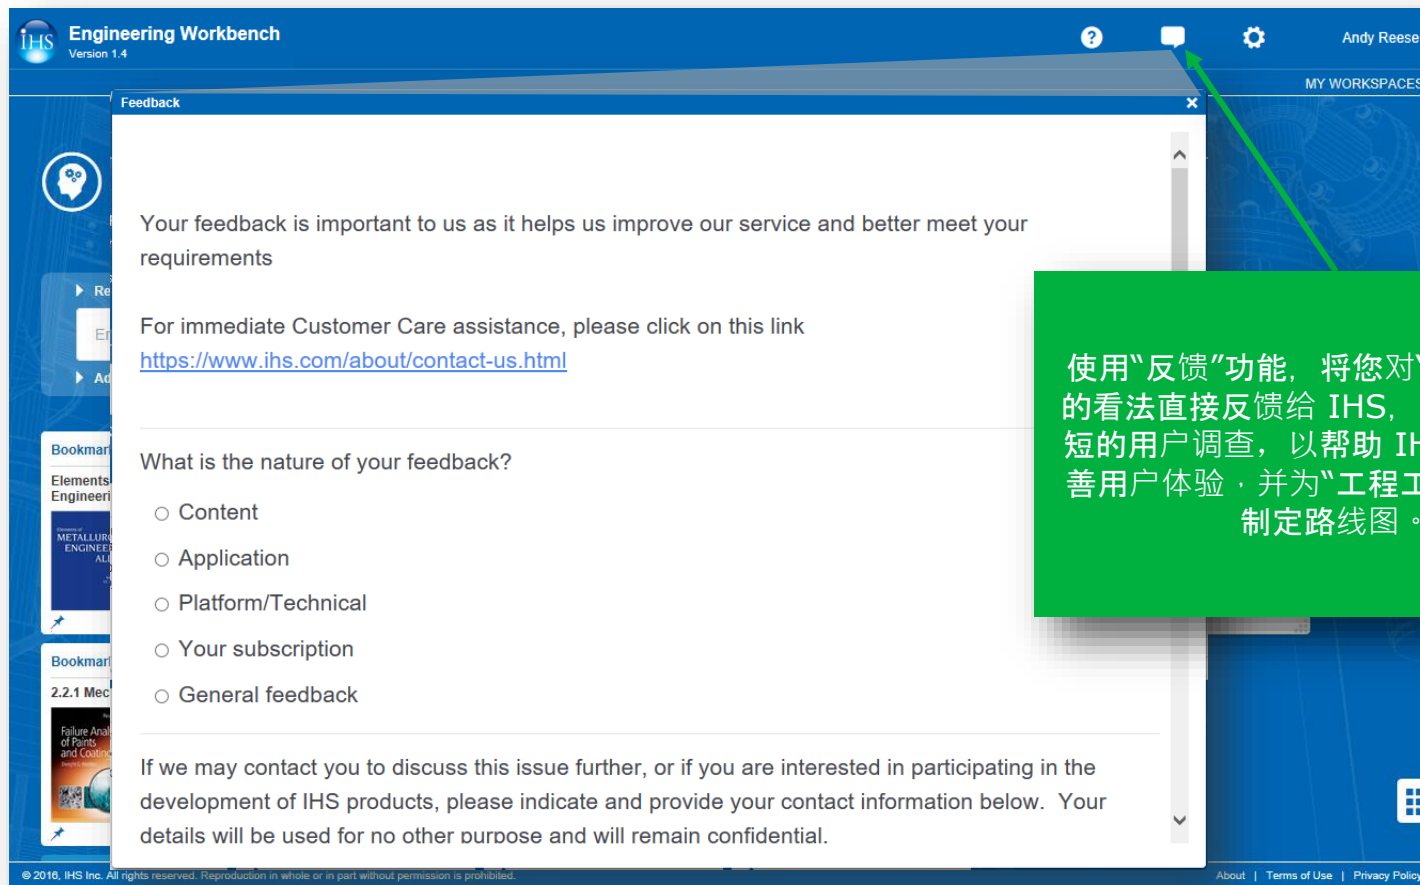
IHS Engineering Workbench
Version 1.4

Andy Reese
MY WORKSPACES

Feedback

Your feedback is important to us as it helps us improve our service and better meet your requirements

For immediate Customer Care assistance, please click on this link
https://www.ihs.com/about/contact-us.html

What is the nature of your feedback?

Content
Application
Platform/Technical
Your subscription
General feedback

If we may contact you to discuss this issue further, or if you are interested in participating in the development of IHS products, please indicate and provide your contact information below. Your details will be used for no other purpose and will remain confidential.

使用"反馈"功能，将您对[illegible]的看法直接反馈给 IHS，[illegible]短的用户调查，以帮助 IH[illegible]善用户体验，并为"工程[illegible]制定路线图。

Re
Er
Ad
Bookmar
Elements
Engineeri
METALLUR
ENGINEE
AL
Bookmar
2.2.1 Mec
Failure Anal
of Paints
and Coatin

© 2016, IHS Inc. All rights reserved. Reproduction in whole or in part without permission is prohibited.
About | Terms of Use | Privacy Policy